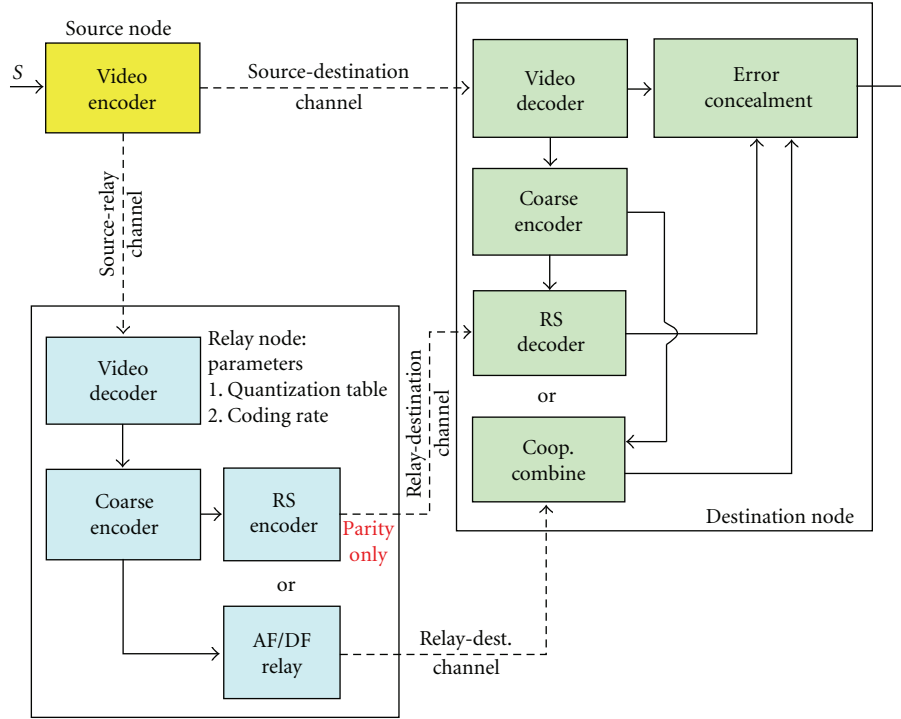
Source node

$S$

Video encoder

Source-destination channel

Video decoder

Error concealment

Coarse encoder

RS decoder

or

Coop. combine

Destination node

Source-relay channel

Video decoder

Relay node: parameters
1. Quantization table
2. Coding rate

Relay-destination channel

Coarse encoder

RS encoder

Parity only

or

AF/DF relay

Relay-dest. channel